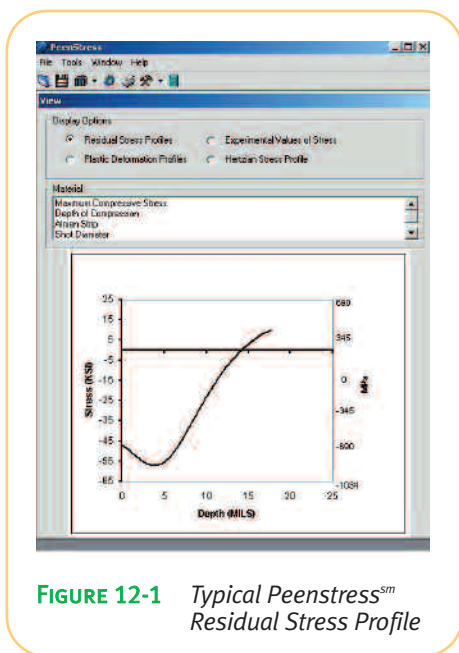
PeenStress

File Tools Window Help

View

Display Options

Residual Stress Profiles

Experimental Values of Stress

Plastic Deformation Profiles

Hertzian Stress Profile

Material

Maximum Compressive Stress
Depth of Compression
Almen Strip
Shot Diameter

25
15
5
-5
-15
-25
-35
-45
-55
-65

690
345
0
-345
-690
-1034

Stress (KSI)

MPa

0 5 10 15 20 25

Depth (MILS)

FIGURE 12-1 Typical Peenstress$^{sm}$ Residual Stress Profile